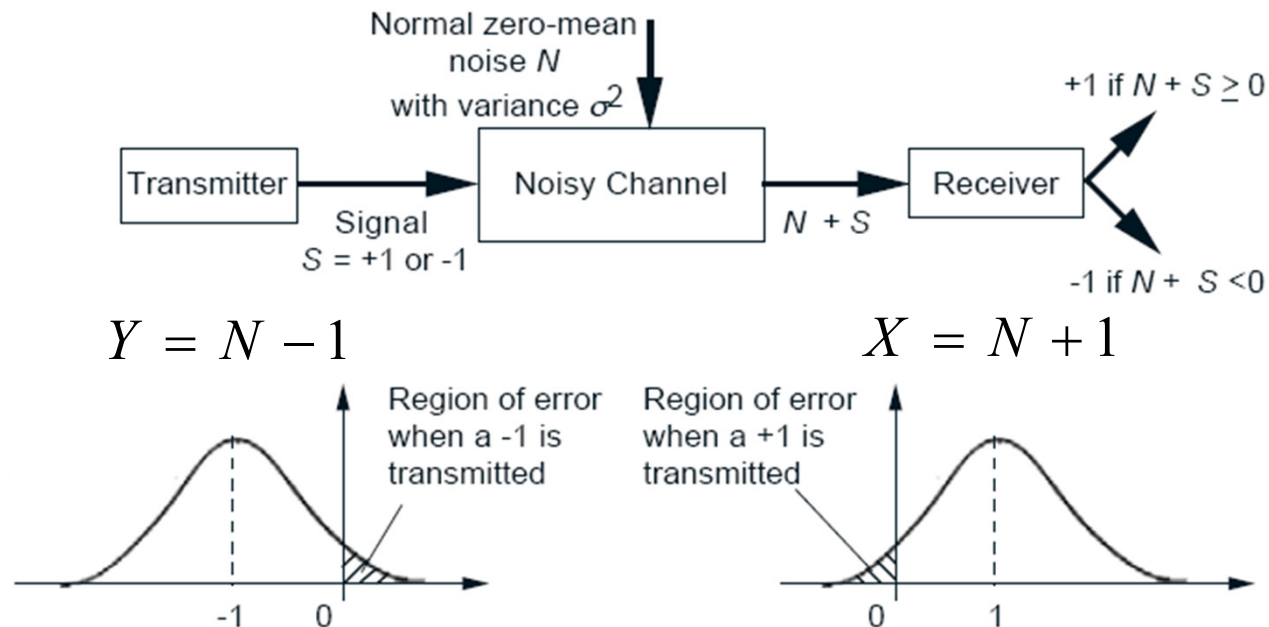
Normal zero-mean noise $N$ with variance $\sigma^2$

Transmitter

Signal $S$ = +1 or -1

Noisy Channel

$N + S$

Receiver

+1 if $N + S \geq 0$

-1 if $N + S < 0$

$Y = N - 1$

$X = N + 1$

Region of error when a -1 is transmitted

-1

0

Region of error when a +1 is transmitted

0

1